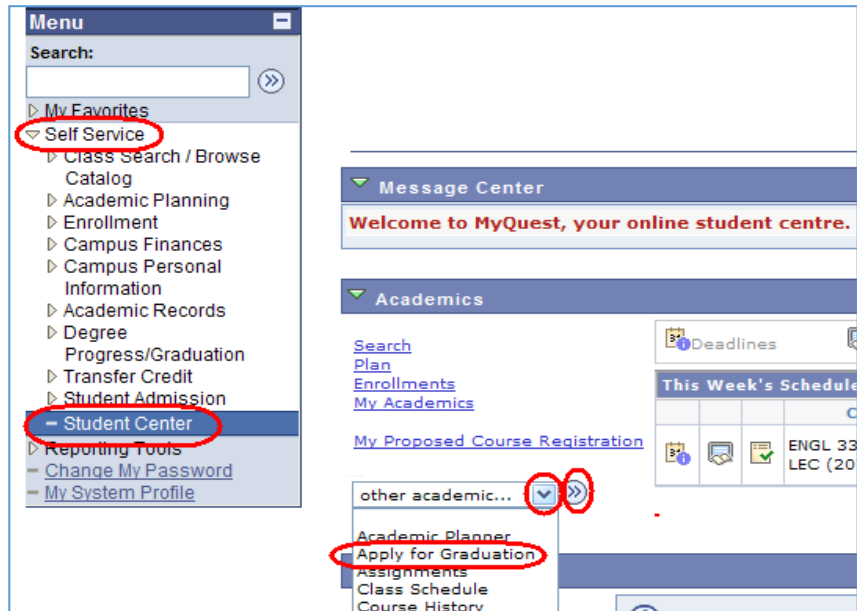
Menu

Search:

My Favorites
Self Service
Class Search / Browse Catalog
Academic Planning
Enrollment
Campus Finances
Campus Personal Information
Academic Records
Degree Progress/Graduation
Transfer Credit
Student Admission
Student Center
Reporting Tools
Change My Password
My System Profile

Message Center

Welcome to MyQuest, your online student centre.

Academics

Search
Plan
Enrollments
My Academics

My Proposed Course Registration

other academic...

Academic Planner
Apply for Graduation
Assignments
Class Schedule
Course History

Deadlines

This Week's Schedule

C

ENGL 33
LEC (20